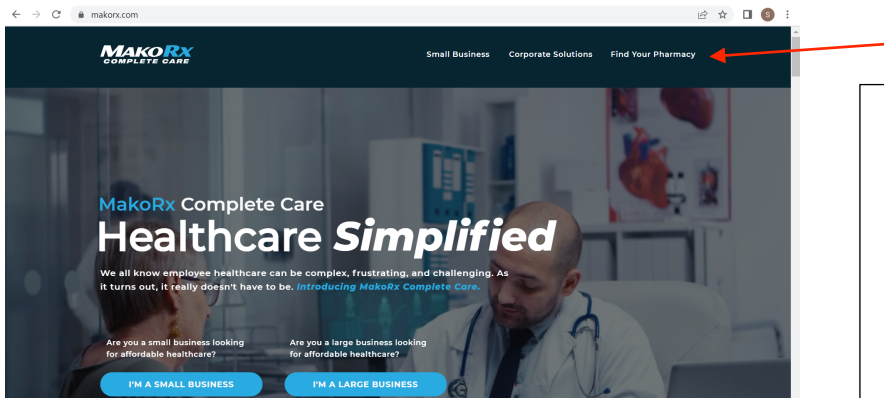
makorx.com

MAKORx
COMPLETE CARE

Small Business Corporate Solutions Find Your Pharmacy

MakoRx Complete Care
Healthcare Simplified

We all know employee healthcare can be complex, frustrating, and challenging. As it turns out, it really doesn't have to be. Introducing MakoRx Complete Care.

Are you a small business looking for affordable healthcare?

Are you a large business looking for affordable healthcare?

I'M A SMALL BUSINESS

I'M A LARGE BUSINESS